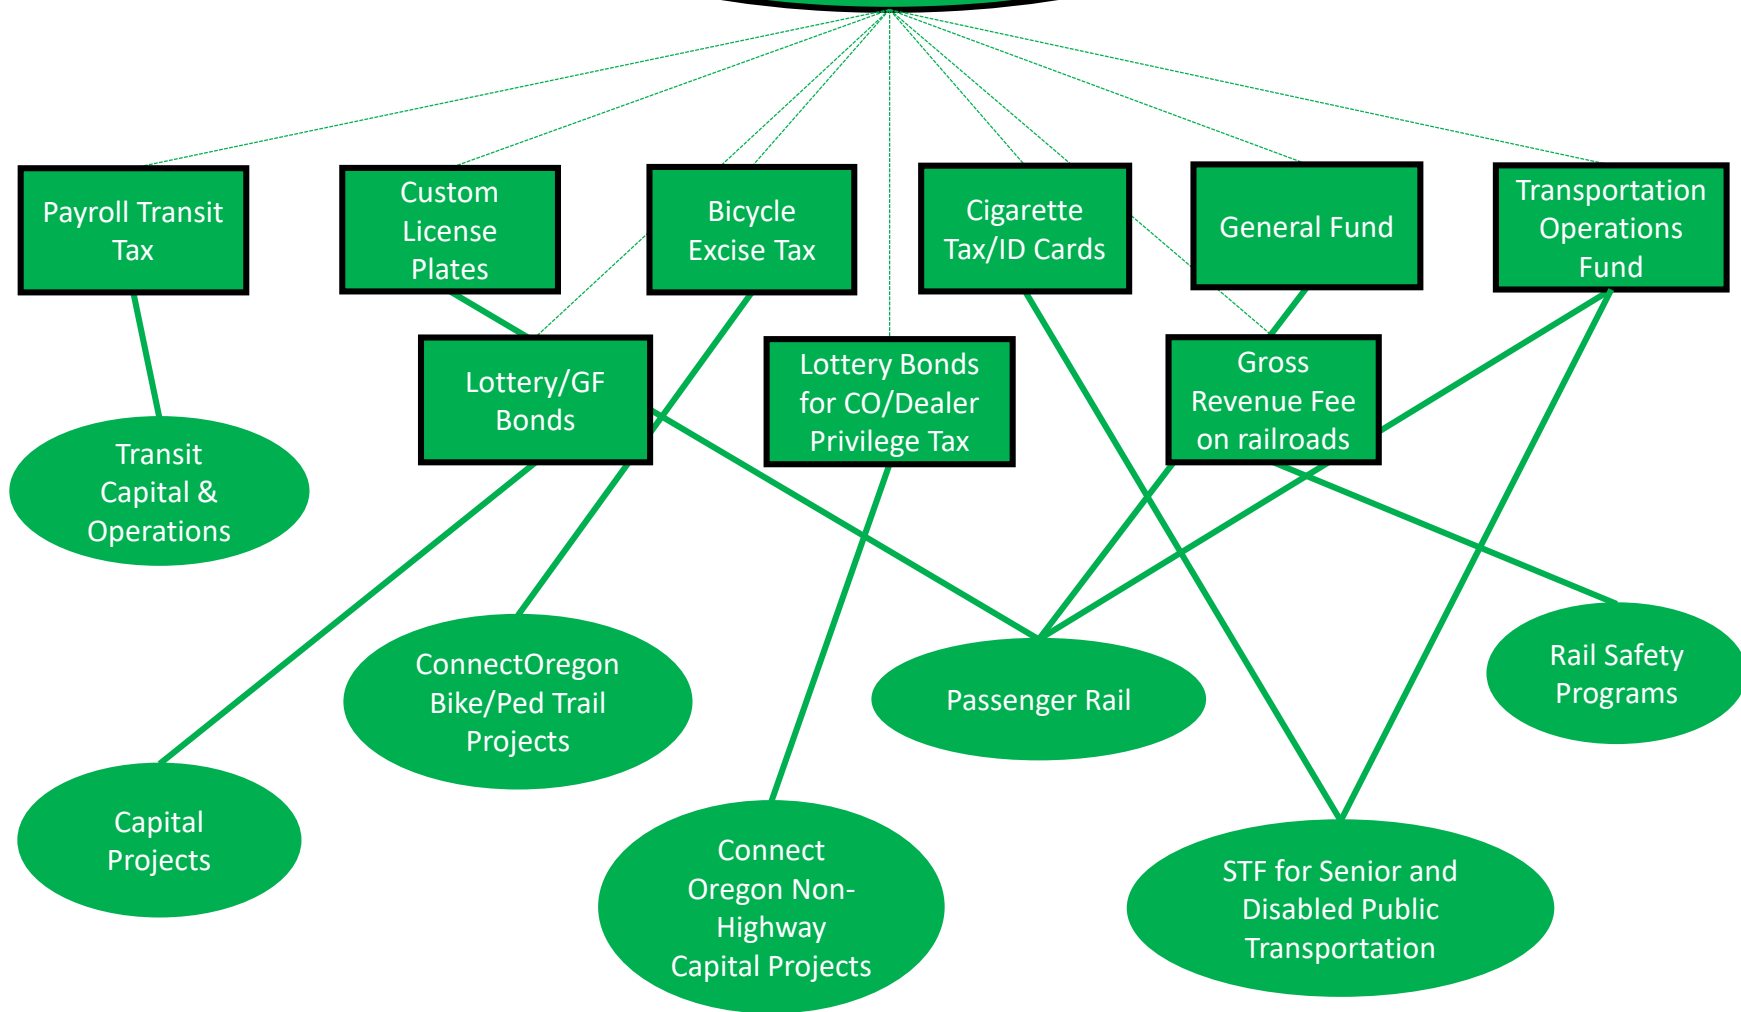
Payroll Transit Tax

Custom License Plates

Bicycle Excise Tax

Cigarette Tax/ID Cards

General Fund

Transportation Operations Fund

Lottery/GF Bonds

Lottery Bonds for CO/Dealer Privilege Tax

Gross Revenue Fee on railroads

Transit Capital & Operations

ConnectOregon Bike/Ped Trail Projects

Passenger Rail

Rail Safety Programs

Capital Projects

Connect Oregon Non-Highway Capital Projects

STF for Senior and Disabled Public Transportation